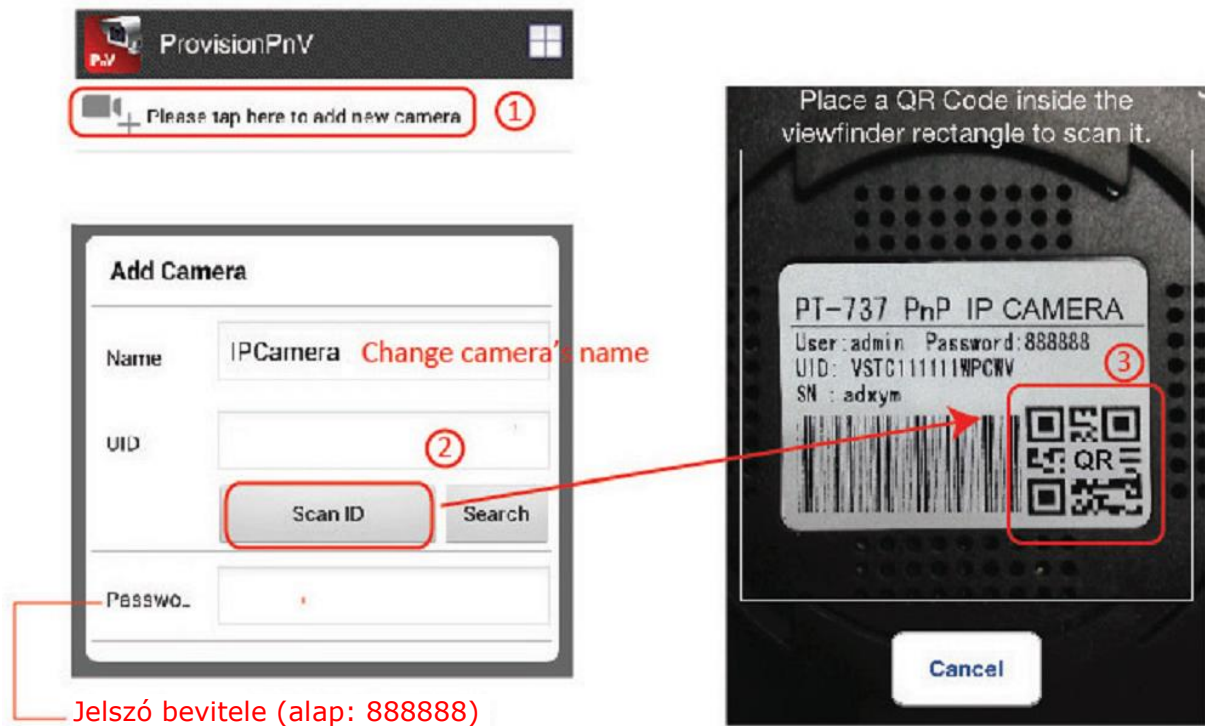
PnV ProvisionPnV

Please tap here to add new camera ①

Add Camera

Name IPCamera Change camera's name

UID ②

Scan ID Search

Passwo..

Jelszó bevitele (alap: 888888)

Place a QR Code inside the viewfinder rectangle to scan it.

PT-737 PnP IP CAMERA
User:admin Password:888888
UID: VSTC111111WPCWV
SN : adxym

③

QR

Cancel